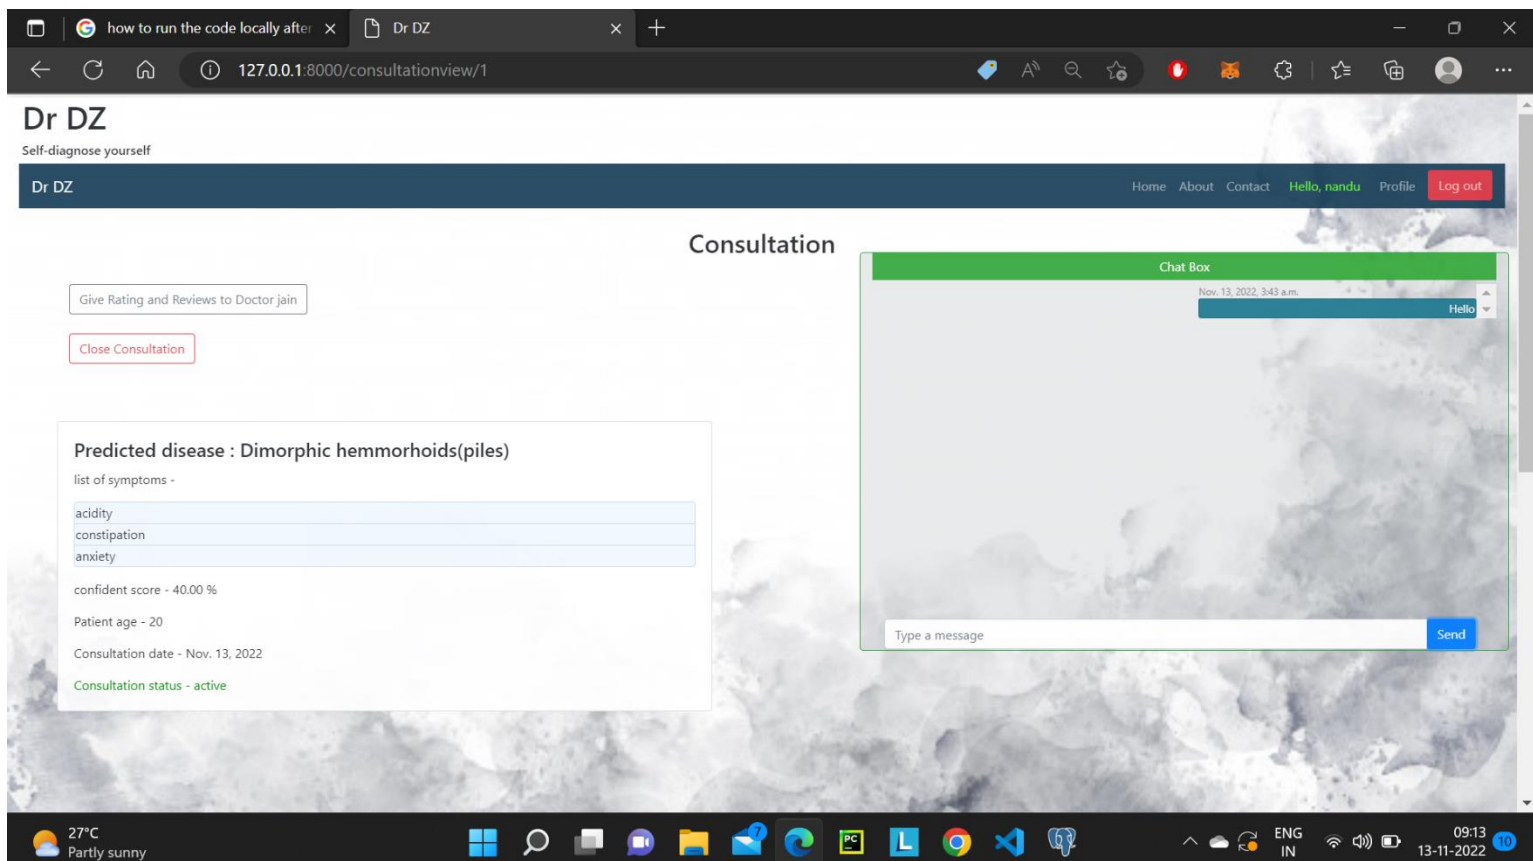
how to run the code locally after
Dr DZ
127.0.0.1:8000/consultationview/1

Dr DZ
Self-diagnose yourself

Dr DZ
Home About Contact Hello, nandu Profile Log out

Consultation

Give Rating and Reviews to Doctor jain

Close Consultation

Predicted disease : Dimorphic hemmorhoids(piles)
list of symptoms -

| acidity |
|---|
| constipation |
| anxiety |

confident score - 40.00 %

Patient age - 20

Consultation date - Nov. 13, 2022

Consultation status - active

Chat Box
Nov. 13, 2022, 3:43 a.m.
Hello

Type a message
Send

27°C
Partly sunny
ENG
IN
09:13
13-11-2022
10